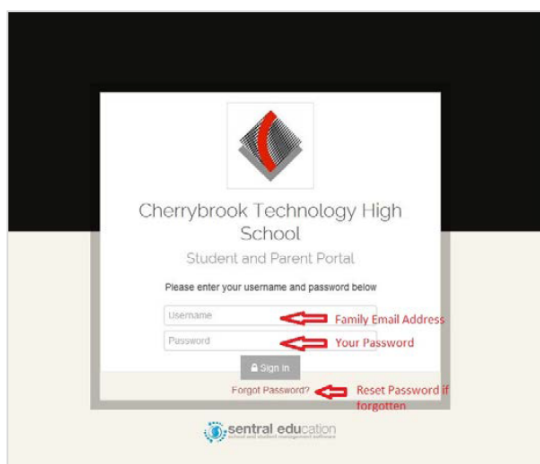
Cherrybrook Technology High School

Student and Parent Portal

Please enter your username and password below

Username

Family Email Address

Password

Your Password

Sign In

Forgot Password?

Reset Password if forgotten

sentral education

school and student management software